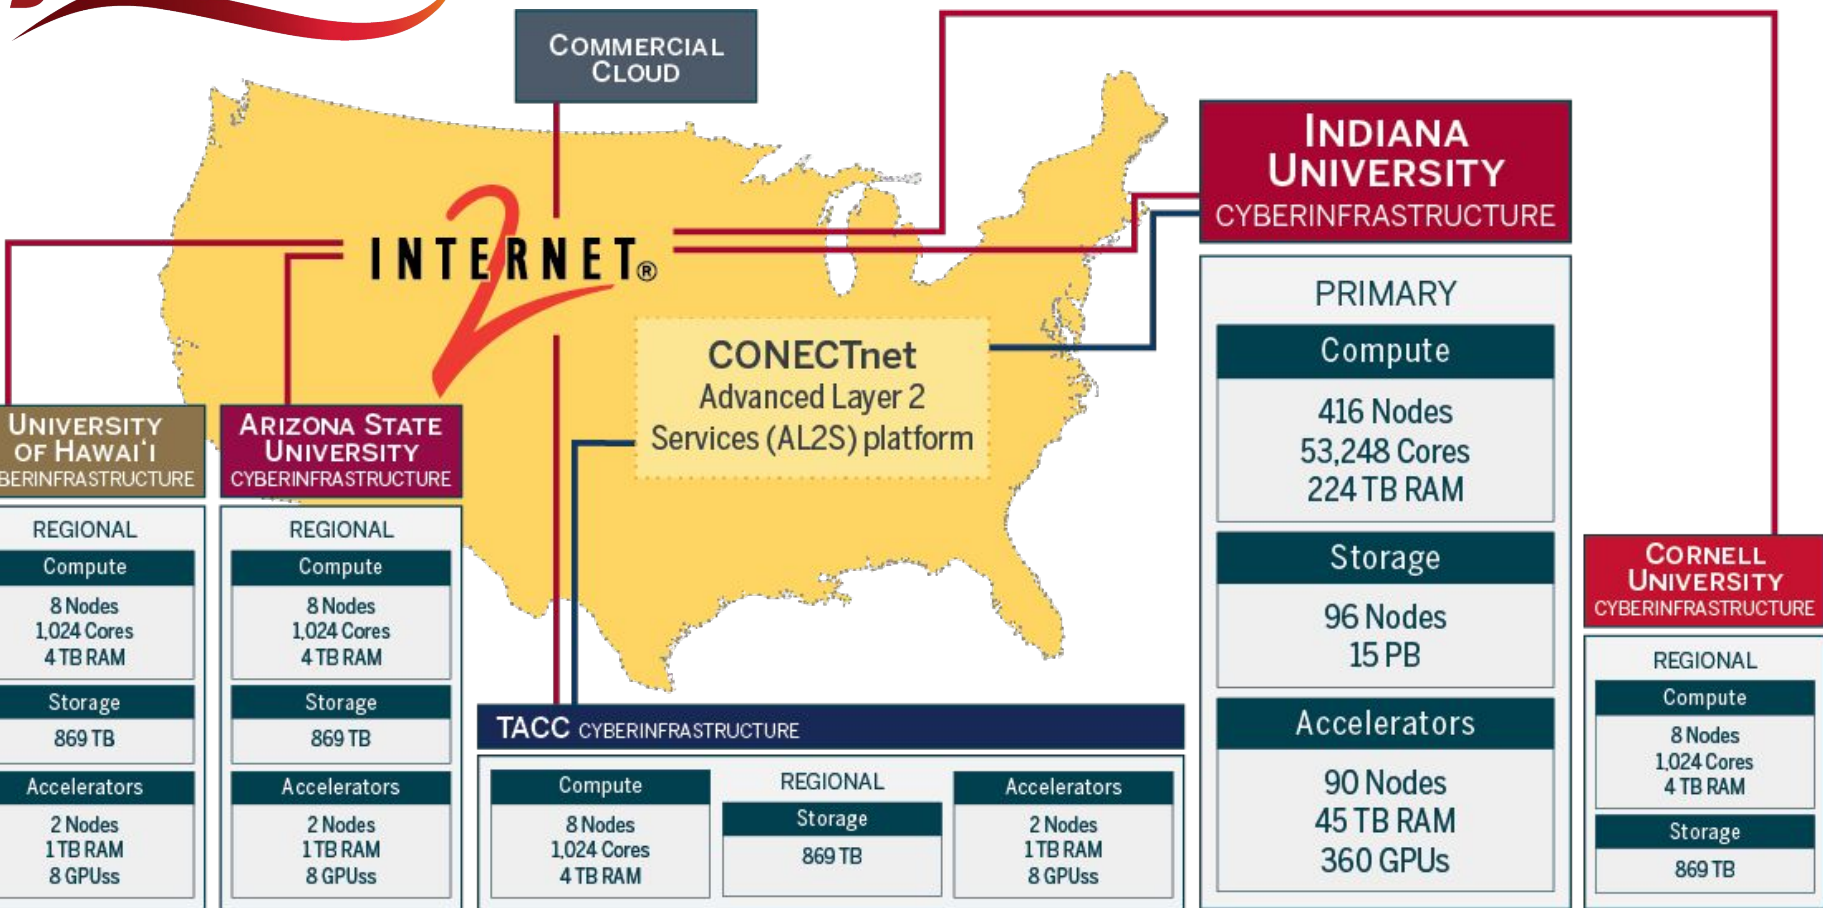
COMMERCIAL CLOUD

INTERNET®

INDIANA UNIVERSITY CYBERINFRASTRUCTURE

PRIMARY

Compute

416 Nodes
53,248 Cores
224 TB RAM

Storage

96 Nodes
15 PB

Accelerators

90 Nodes
45 TB RAM
360 GPUs

CONECTnet
Advanced Layer 2
Services (AL2S) platform

UNIVERSITY OF HAWAI'I
BERINFRASTRUCTURE

REGIONAL

Compute

8 Nodes
1,024 Cores
4 TB RAM

Storage

869 TB

Accelerators

2 Nodes
1 TB RAM
8 GPUss

ARIZONA STATE UNIVERSITY
CYBERINFRASTRUCTURE

REGIONAL

Compute

8 Nodes
1,024 Cores
4 TB RAM

Storage

869 TB

Accelerators

2 Nodes
1 TB RAM
8 GPUss

TACC CYBERINFRASTRUCTURE

Compute

8 Nodes
1,024 Cores
4 TB RAM

REGIONAL

Storage

869 TB

Accelerators

2 Nodes
1 TB RAM
8 GPUss

CORNELL UNIVERSITY
CYBERINFRASTRUCTURE

REGIONAL

Compute

8 Nodes
1,024 Cores
4 TB RAM

Storage

869 TB